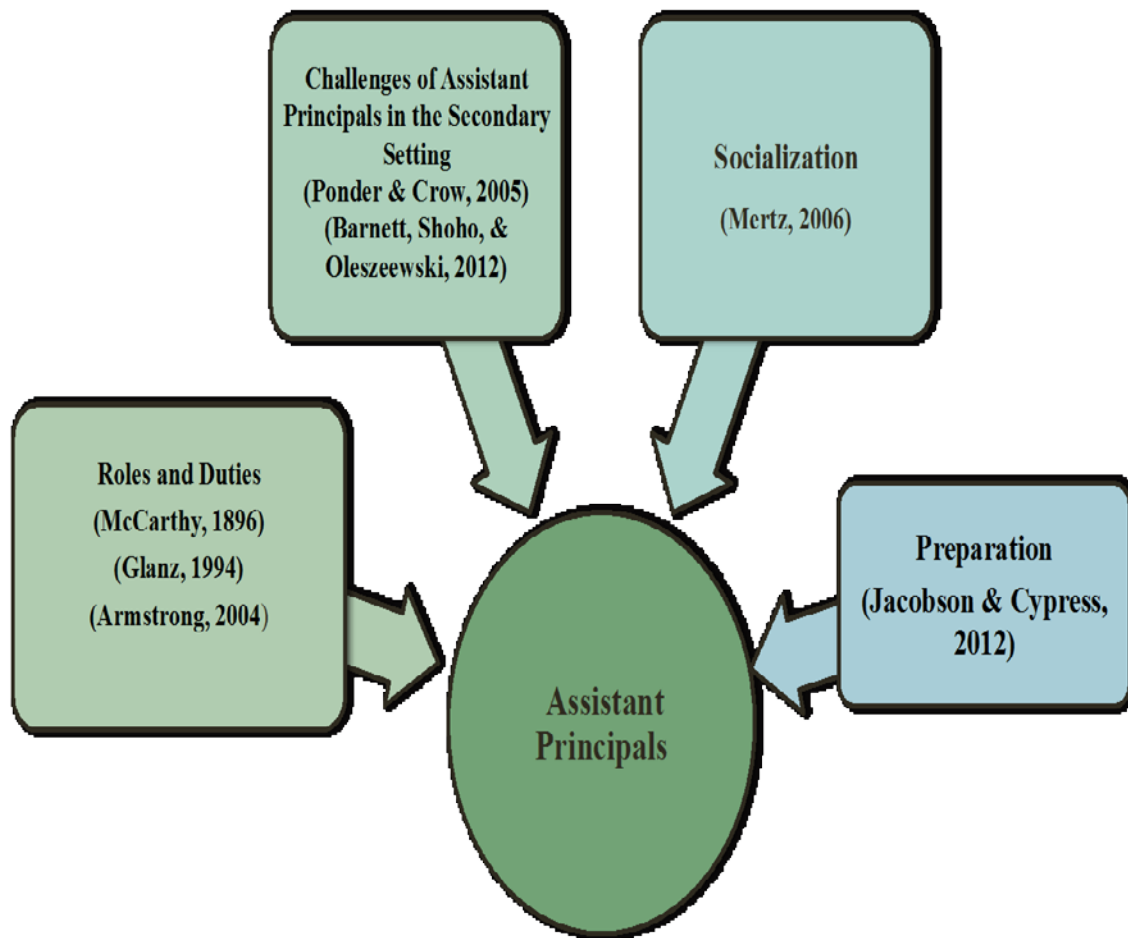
Challenges of Assistant Principals in the Secondary Setting
(Ponder & Crow, 2005)
(Barnett, Shoho, & Oleszeewski, 2012)

Socialization
(Mertz, 2006)

Roles and Duties
(McCarthy, 1896)
(Glanz, 1994)
(Armstrong, 2004)

Preparation
(Jacobson & Cypress, 2012)

Assistant Principals